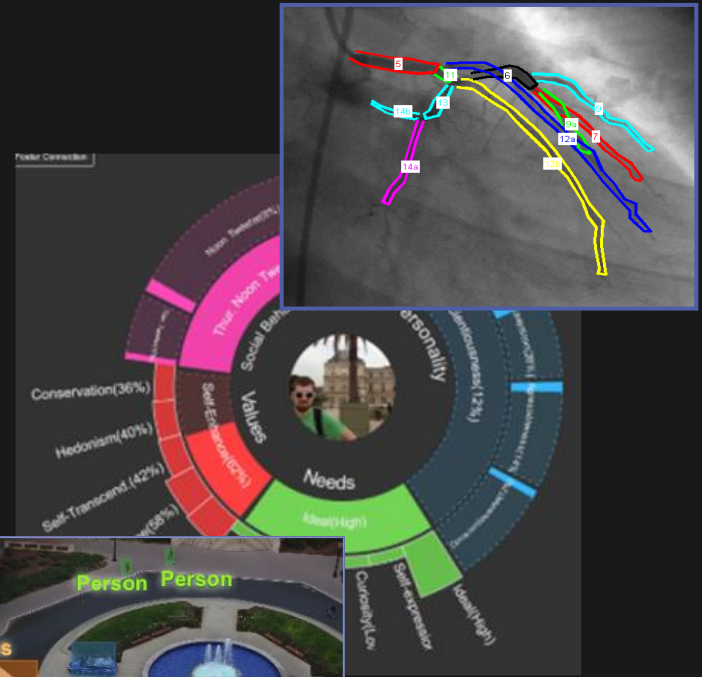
5
11
6
14b
13
9
9a
12a
7
12b
14a

Poster Connection
Noon Tweets(9%)
Thur. Noon Tw
Social Beh
Personality
Conscientiousness(12%)
Values
Conservation(36%)
Hedonism(40%)
Self-Transcend.(42%)
(58%)
Self-Enhance.(62%)
Needs
Ideal(High)
Curiosity(Lo
Self-expression
Ideal(High)

Person
Person
S